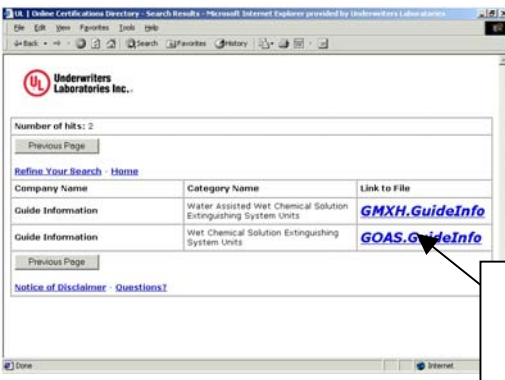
UL | Online Certifications Directory - Search Results - Microsoft Internet Explorer provided by Underwriters Laboratories

File Edit View Favorites Tools Help

Back Search Favorites History

UL Underwriters Laboratories Inc.

Number of hits: 2

Previous Page

Refine Your Search - Home

| Company Name | Category Name | Link to File |
|---|---|---|
| Guide Information | Water Assisted Wet Chemical Solution Extinguishing System Units | GMXH.GuideInfo |
| Guide Information | Wet Chemical Solution Extinguishing System Units | GOAS.GuideInfo |

Previous Page

Notice of Disclaimer - Questions?

Done

Internet